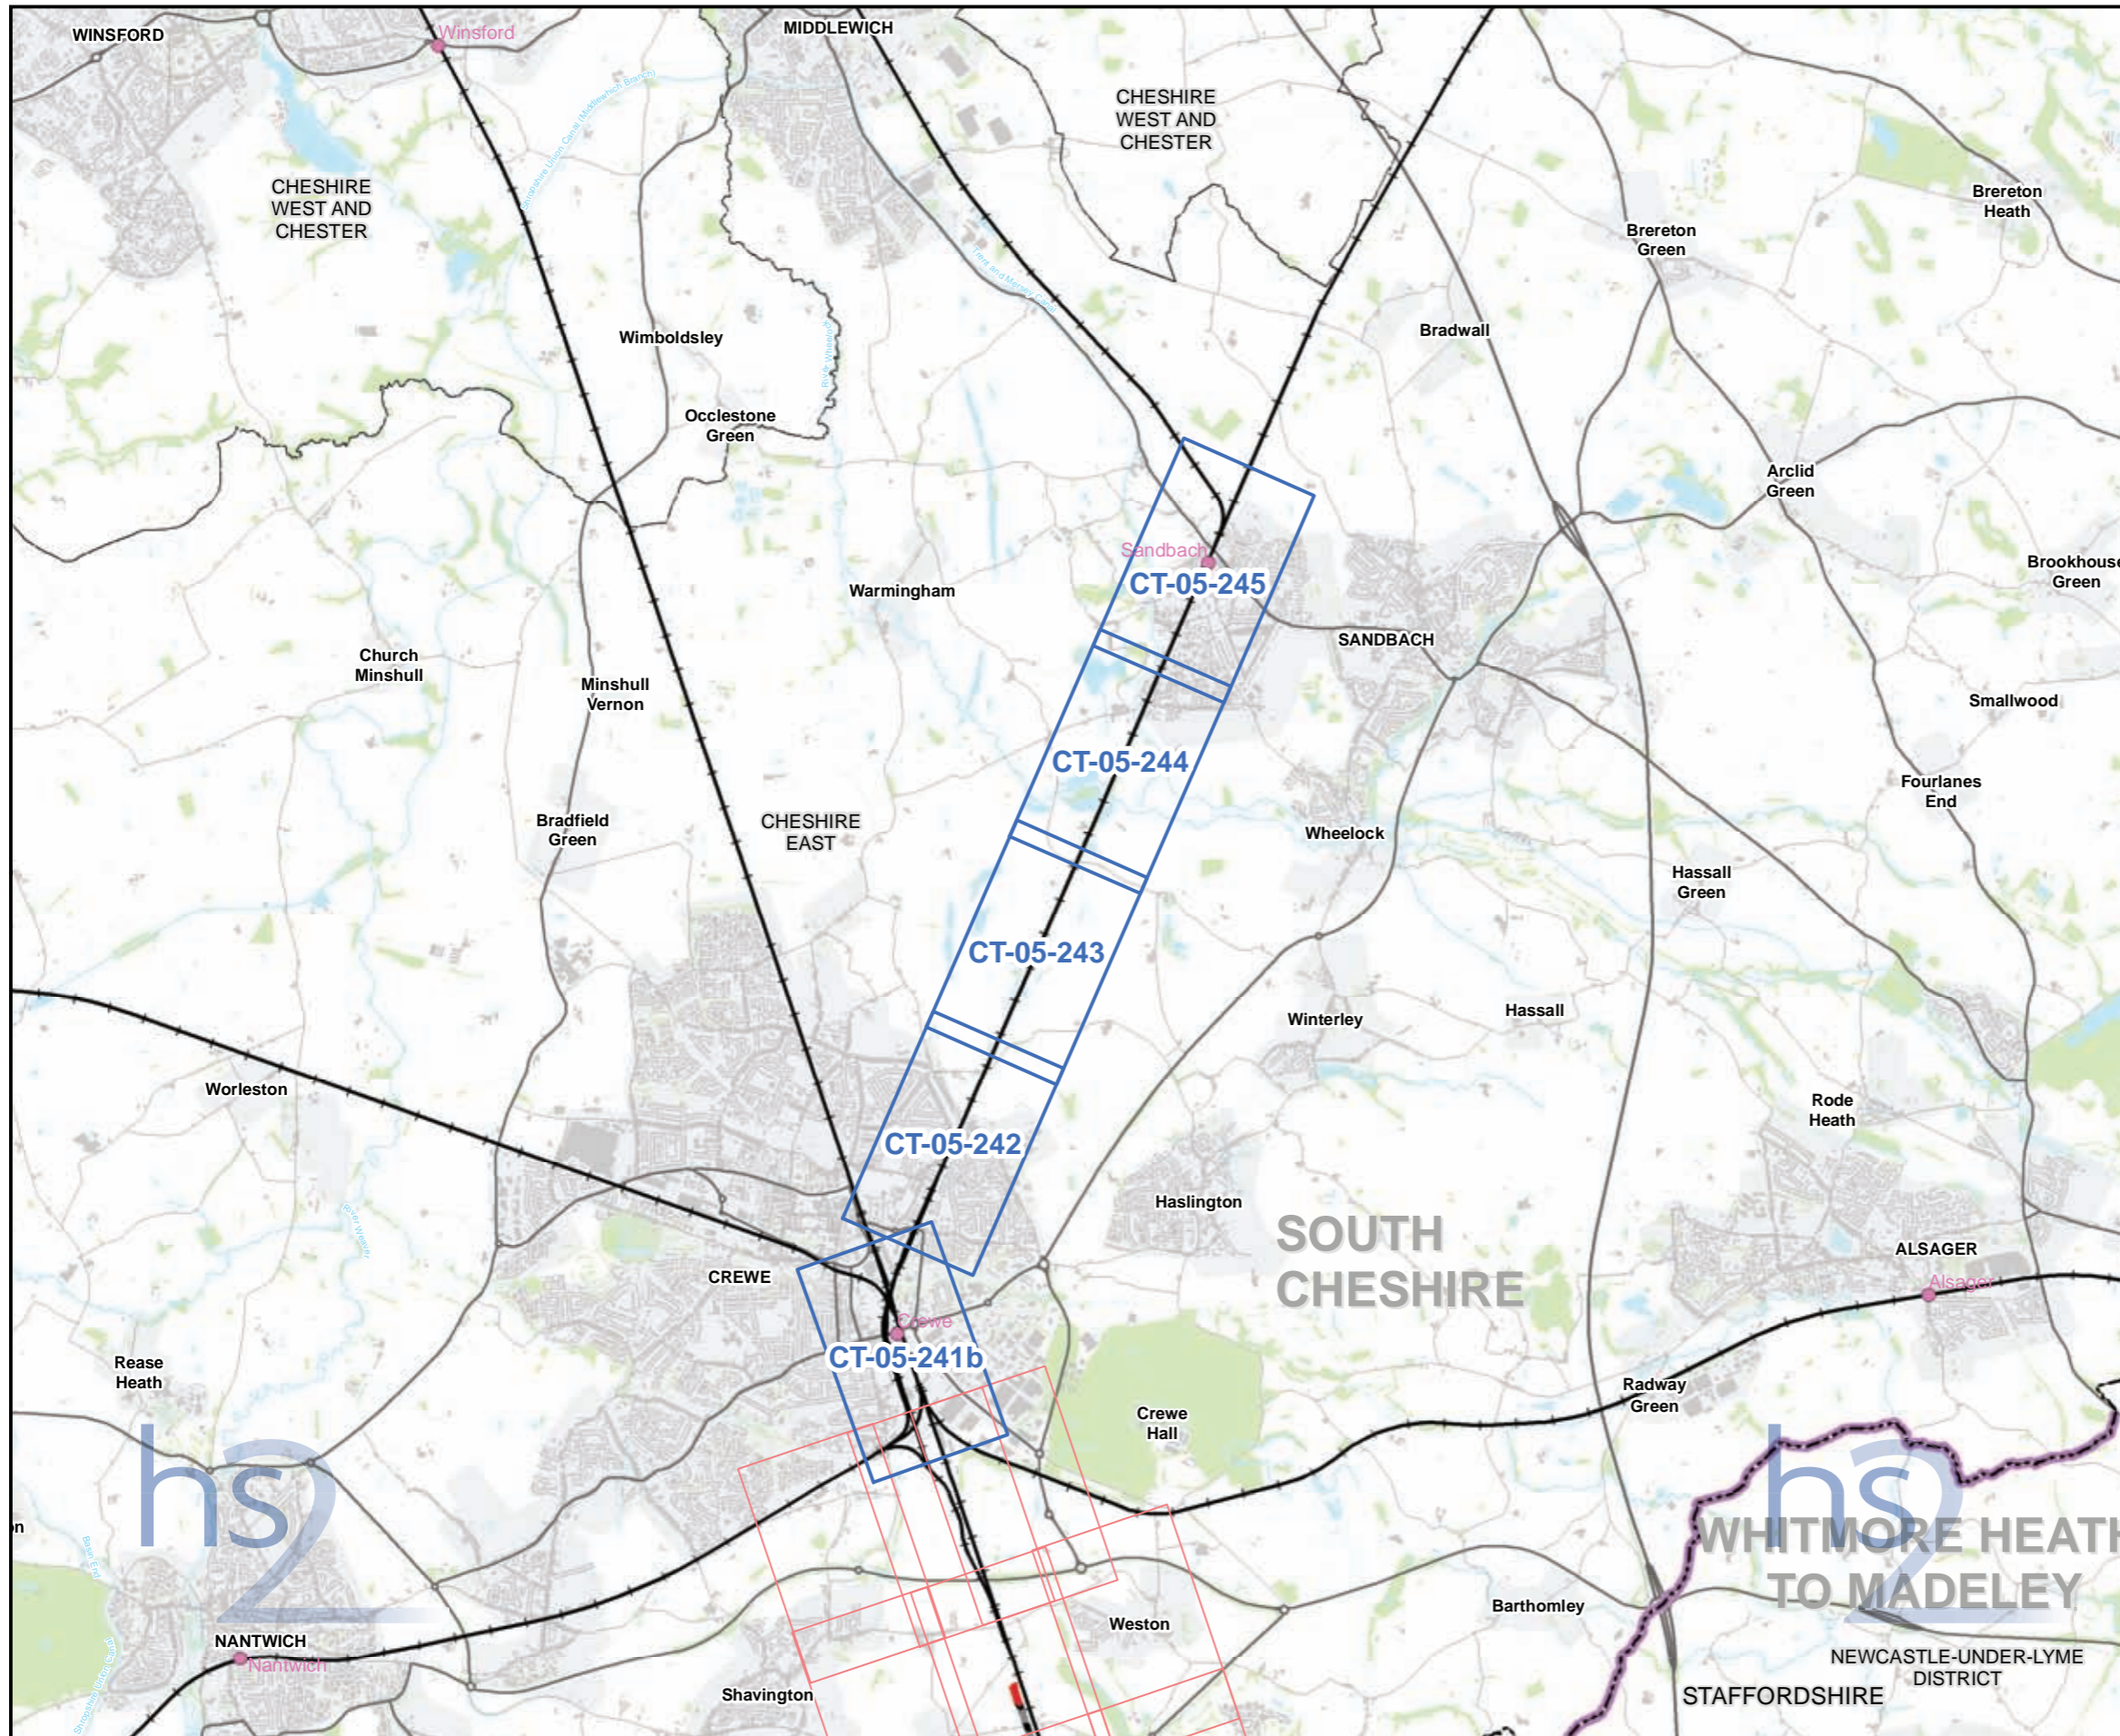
WINSFORD
Winsford
MIDDLEWICH
CHESHIRE WEST AND CHESTER
CHESHIRE WEST AND CHESTER
Brereton Heath
Brereton Green
Bradwall
Wimboldsley
Occlestone Green
Arclid Green
Sandbach
CT-05-245
Brookhouse Green
Warmingham
SANDBACH
Church Minshull
Minshull Vernon
Smallwood
CT-05-244
Fourlanes End
Bradfield Green
CHESHIRE EAST
Wheelock
Hassall Green
CT-05-243
Winterley
Hassall
Worleston
Rode Heath
CT-05-242
Haslington
SOUTH CHESHIRE
ALSAGER
CREWE
Alsager
Crewe
Rease Heath
CT-05-241b
Radway Green
Crewe Hall
hs2
hs2
WHITMORE HEATH TO MADELEY
NANTWICH
Nantwich
Weston
Barthomley
NEWCASTLE-UNDER-LYME DISTRICT
Shavington
STAFFORDSHIRE